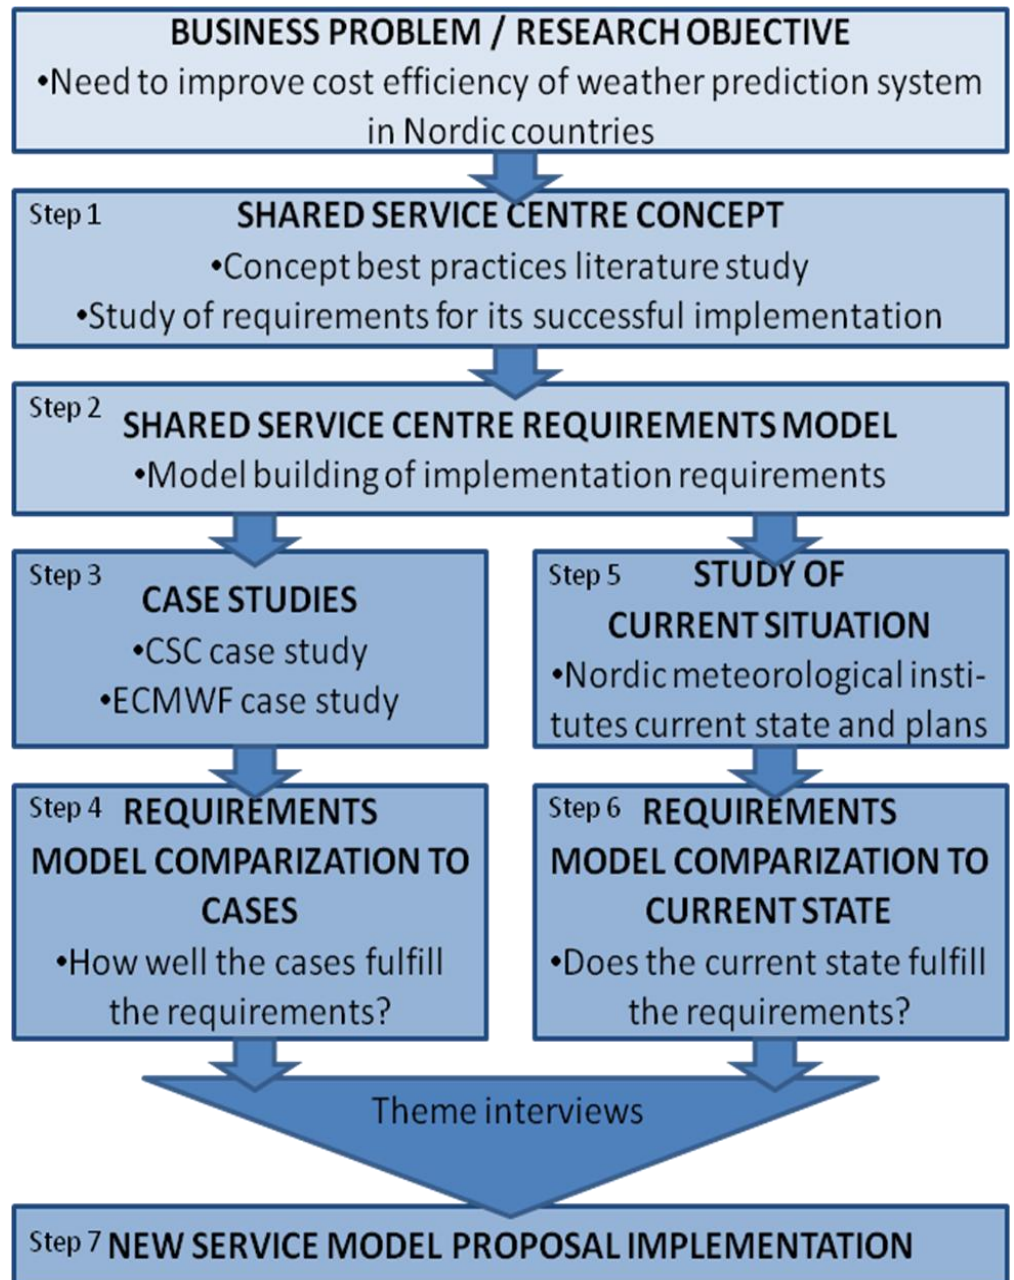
BUSINESS PROBLEM / RESEARCH OBJECTIVE
•Need to improve cost efficiency of weather prediction system in Nordic countries

Step 1 SHARED SERVICE CENTRE CONCEPT
•Concept best practices literature study
•Study of requirements for its successful implementation

Step 2 SHARED SERVICE CENTRE REQUIREMENTS MODEL
•Model building of implementation requirements

Step 3 CASE STUDIES
•CSC case study
•ECMWF case study

Step 4 REQUIREMENTS MODEL COMPARIZATION TO CASES
•How well the cases fulfill the requirements?

Step 5 STUDY OF CURRENT SITUATION
•Nordic meteorological institutes current state and plans

Step 6 REQUIREMENTS MODEL COMPARIZATION TO CURRENT STATE
•Does the current state fulfill the requirements?

Theme interviews

Step 7 NEW SERVICE MODEL PROPOSAL IMPLEMENTATION